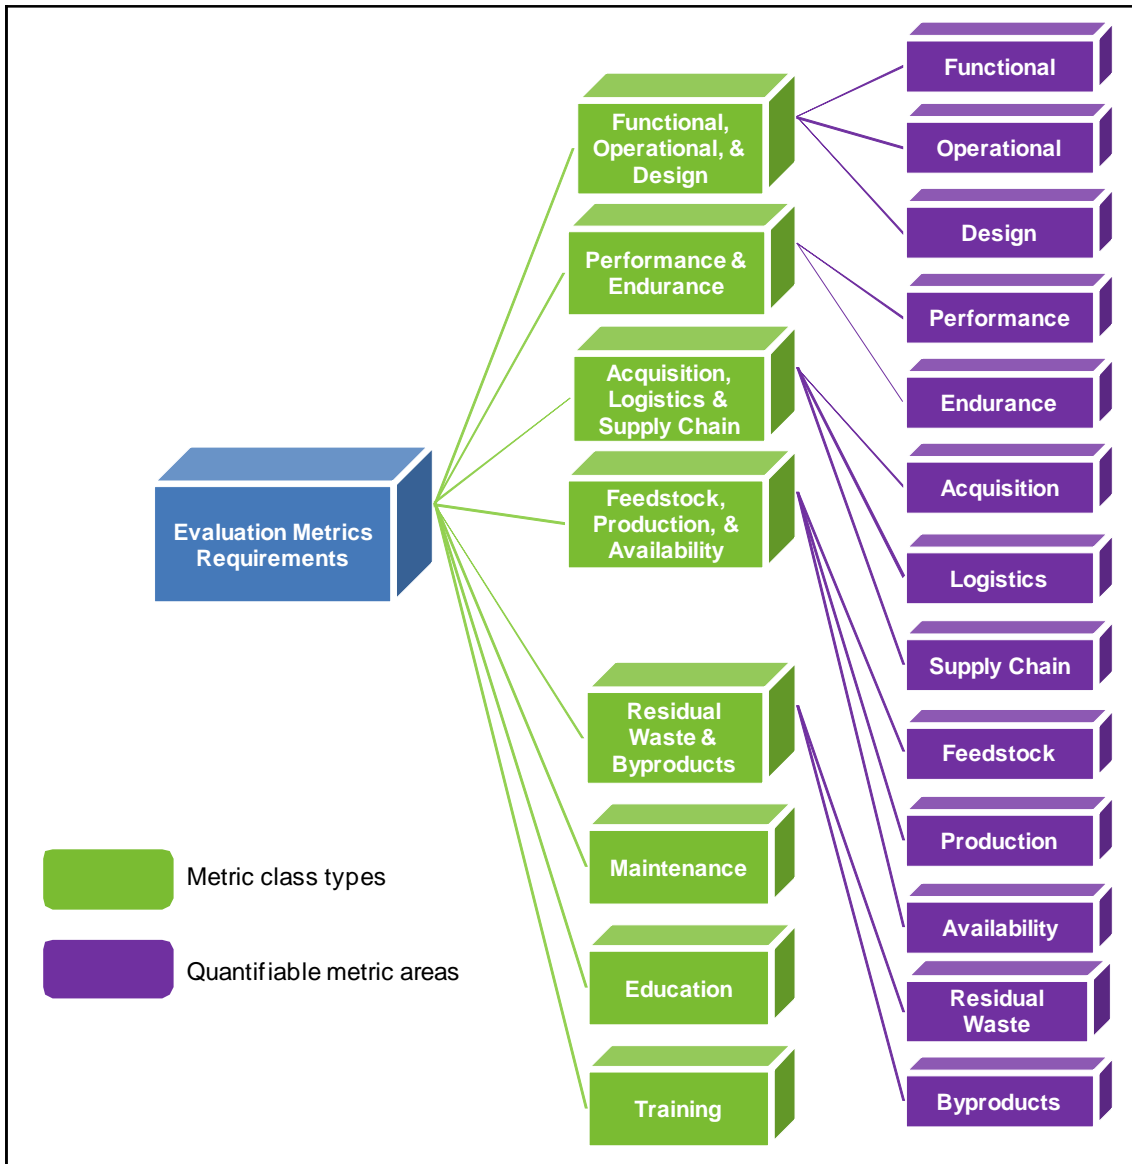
Evaluation Metrics Requirements

Functional, Operational, & Design

Performance & Endurance

Acquisition, Logistics & Supply Chain

Feedstock, Production, & Availability

Residual Waste & Byproducts

Maintenance

Education

Training

Functional

Operational

Design

Performance

Endurance

Acquisition

Logistics

Supply Chain

Feedstock

Production

Availability

Residual Waste

Byproducts

Metric class types

Quantifiable metric areas